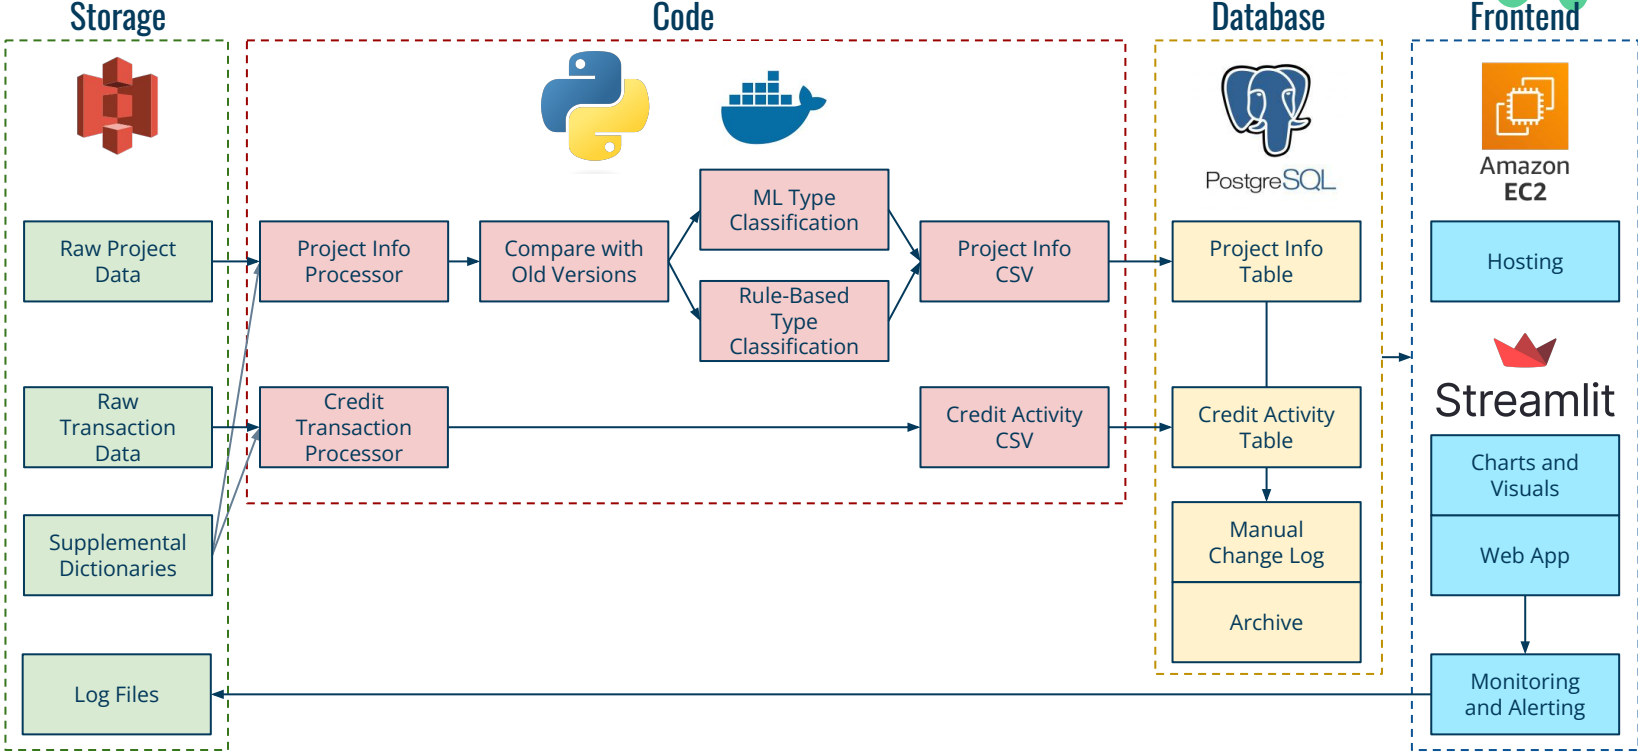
Storage

Code

Database

Frontend

Raw Project Data

Raw Transaction Data

Supplemental Dictionaries

Log Files

Project Info Processor

Compare with Old Versions

ML Type Classification

Rule-Based Type Classification

Project Info CSV

Credit Transaction Processor

Credit Activity CSV

PostgreSQL

Project Info Table

Credit Activity Table

Manual Change Log

Archive

Amazon EC2

Hosting

Streamlit

Charts and Visuals

Web App

Monitoring and Alerting